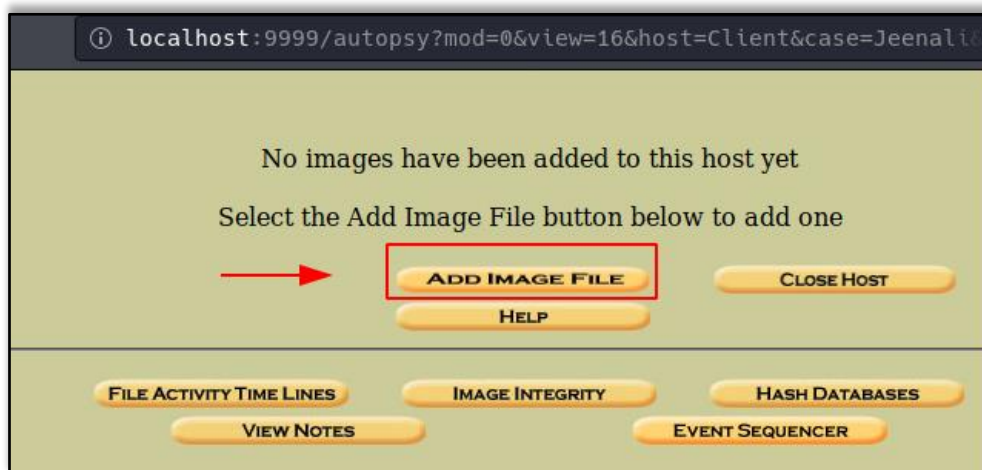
ⓘ localhost:9999/autopsy?mod=0&view=16&host=Client&case=Jeenali

No images have been added to this host yet

Select the Add Image File button below to add one

ADD IMAGE FILE

CLOSE HOST

HELP

FILE ACTIVITY TIME LINES

IMAGE INTEGRITY

HASH DATABASES

VIEW NOTES

EVENT SEQUENCER